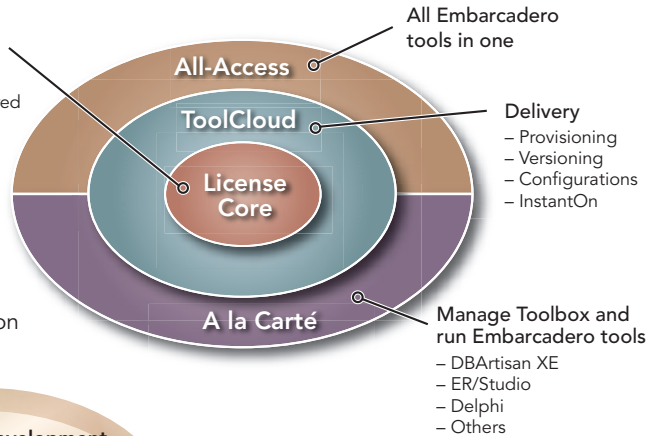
ed

on

All Embarcadero tools in one

All-Access

ToolCloud

License Core

A la Carté

Delivery
– Provisioning
– Versioning
– Configurations
– InstantOn

Manage Toolbox and run Embarcadero tools
– DBArtisan XE
– ER/Studio
– Delphi
– Others

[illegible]velopment